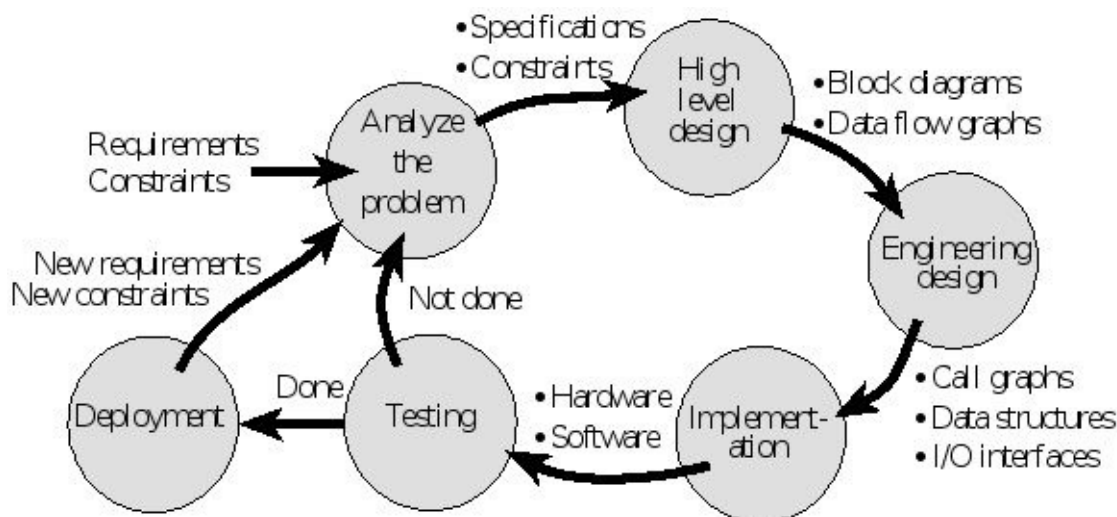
•Specifications
•Constraints

High level design

•Block diagrams
•Data flow graphs

Requirements
Constraints

Analyze the problem

Engineering design

New requirements
New constraints

Not done

•Call graphs
•Data structures
•I/O interfaces

Done

Deployment

Testing

•Hardware
•Software

Implementation